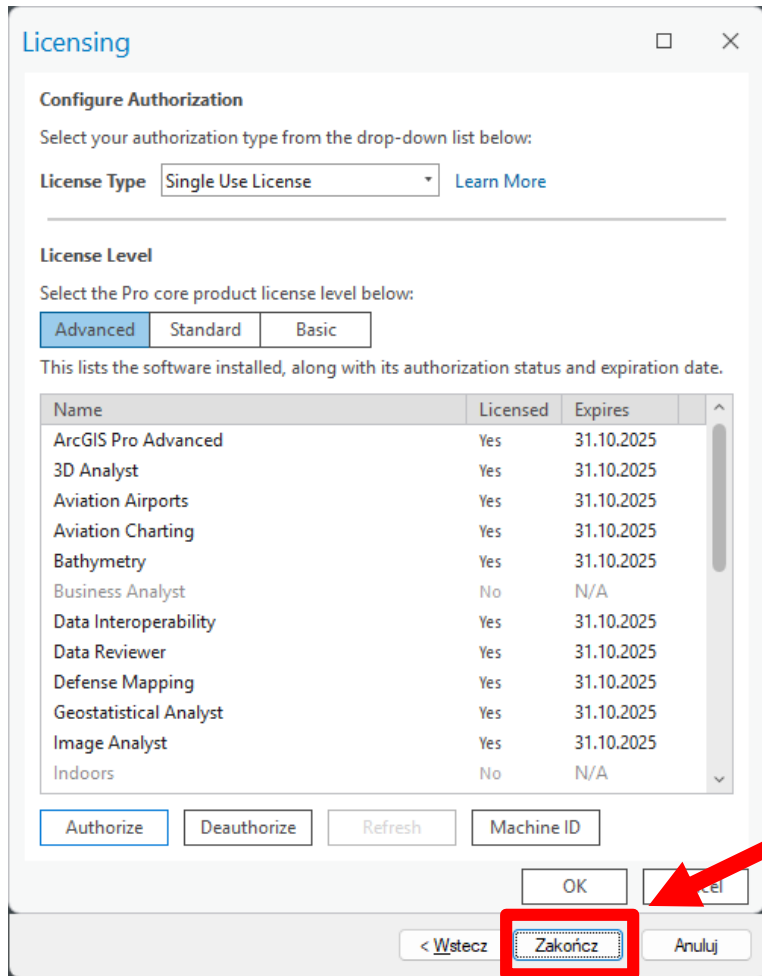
Licensing

Configure Authorization

Select your authorization type from the drop-down list below:

License Type Single Use License Learn More

License Level

Select the Pro core product license level below:

Advanced Standard Basic

This lists the software installed, along with its authorization status and expiration date.

| Name | Licensed | Expires |
|---|---|---|
| ArcGIS Pro Advanced | Yes | 31.10.2025 |
| 3D Analyst | Yes | 31.10.2025 |
| Aviation Airports | Yes | 31.10.2025 |
| Aviation Charting | Yes | 31.10.2025 |
| Bathymetry | Yes | 31.10.2025 |
| Business Analyst | No | N/A |
| Data Interoperability | Yes | 31.10.2025 |
| Data Reviewer | Yes | 31.10.2025 |
| Defense Mapping | Yes | 31.10.2025 |
| Geostatistical Analyst | Yes | 31.10.2025 |
| Image Analyst | Yes | 31.10.2025 |
| Indoors | No | N/A |

Authorize Deauthorize Refresh Machine ID

OK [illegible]cel

< Wstecz Zakończ Anuluj